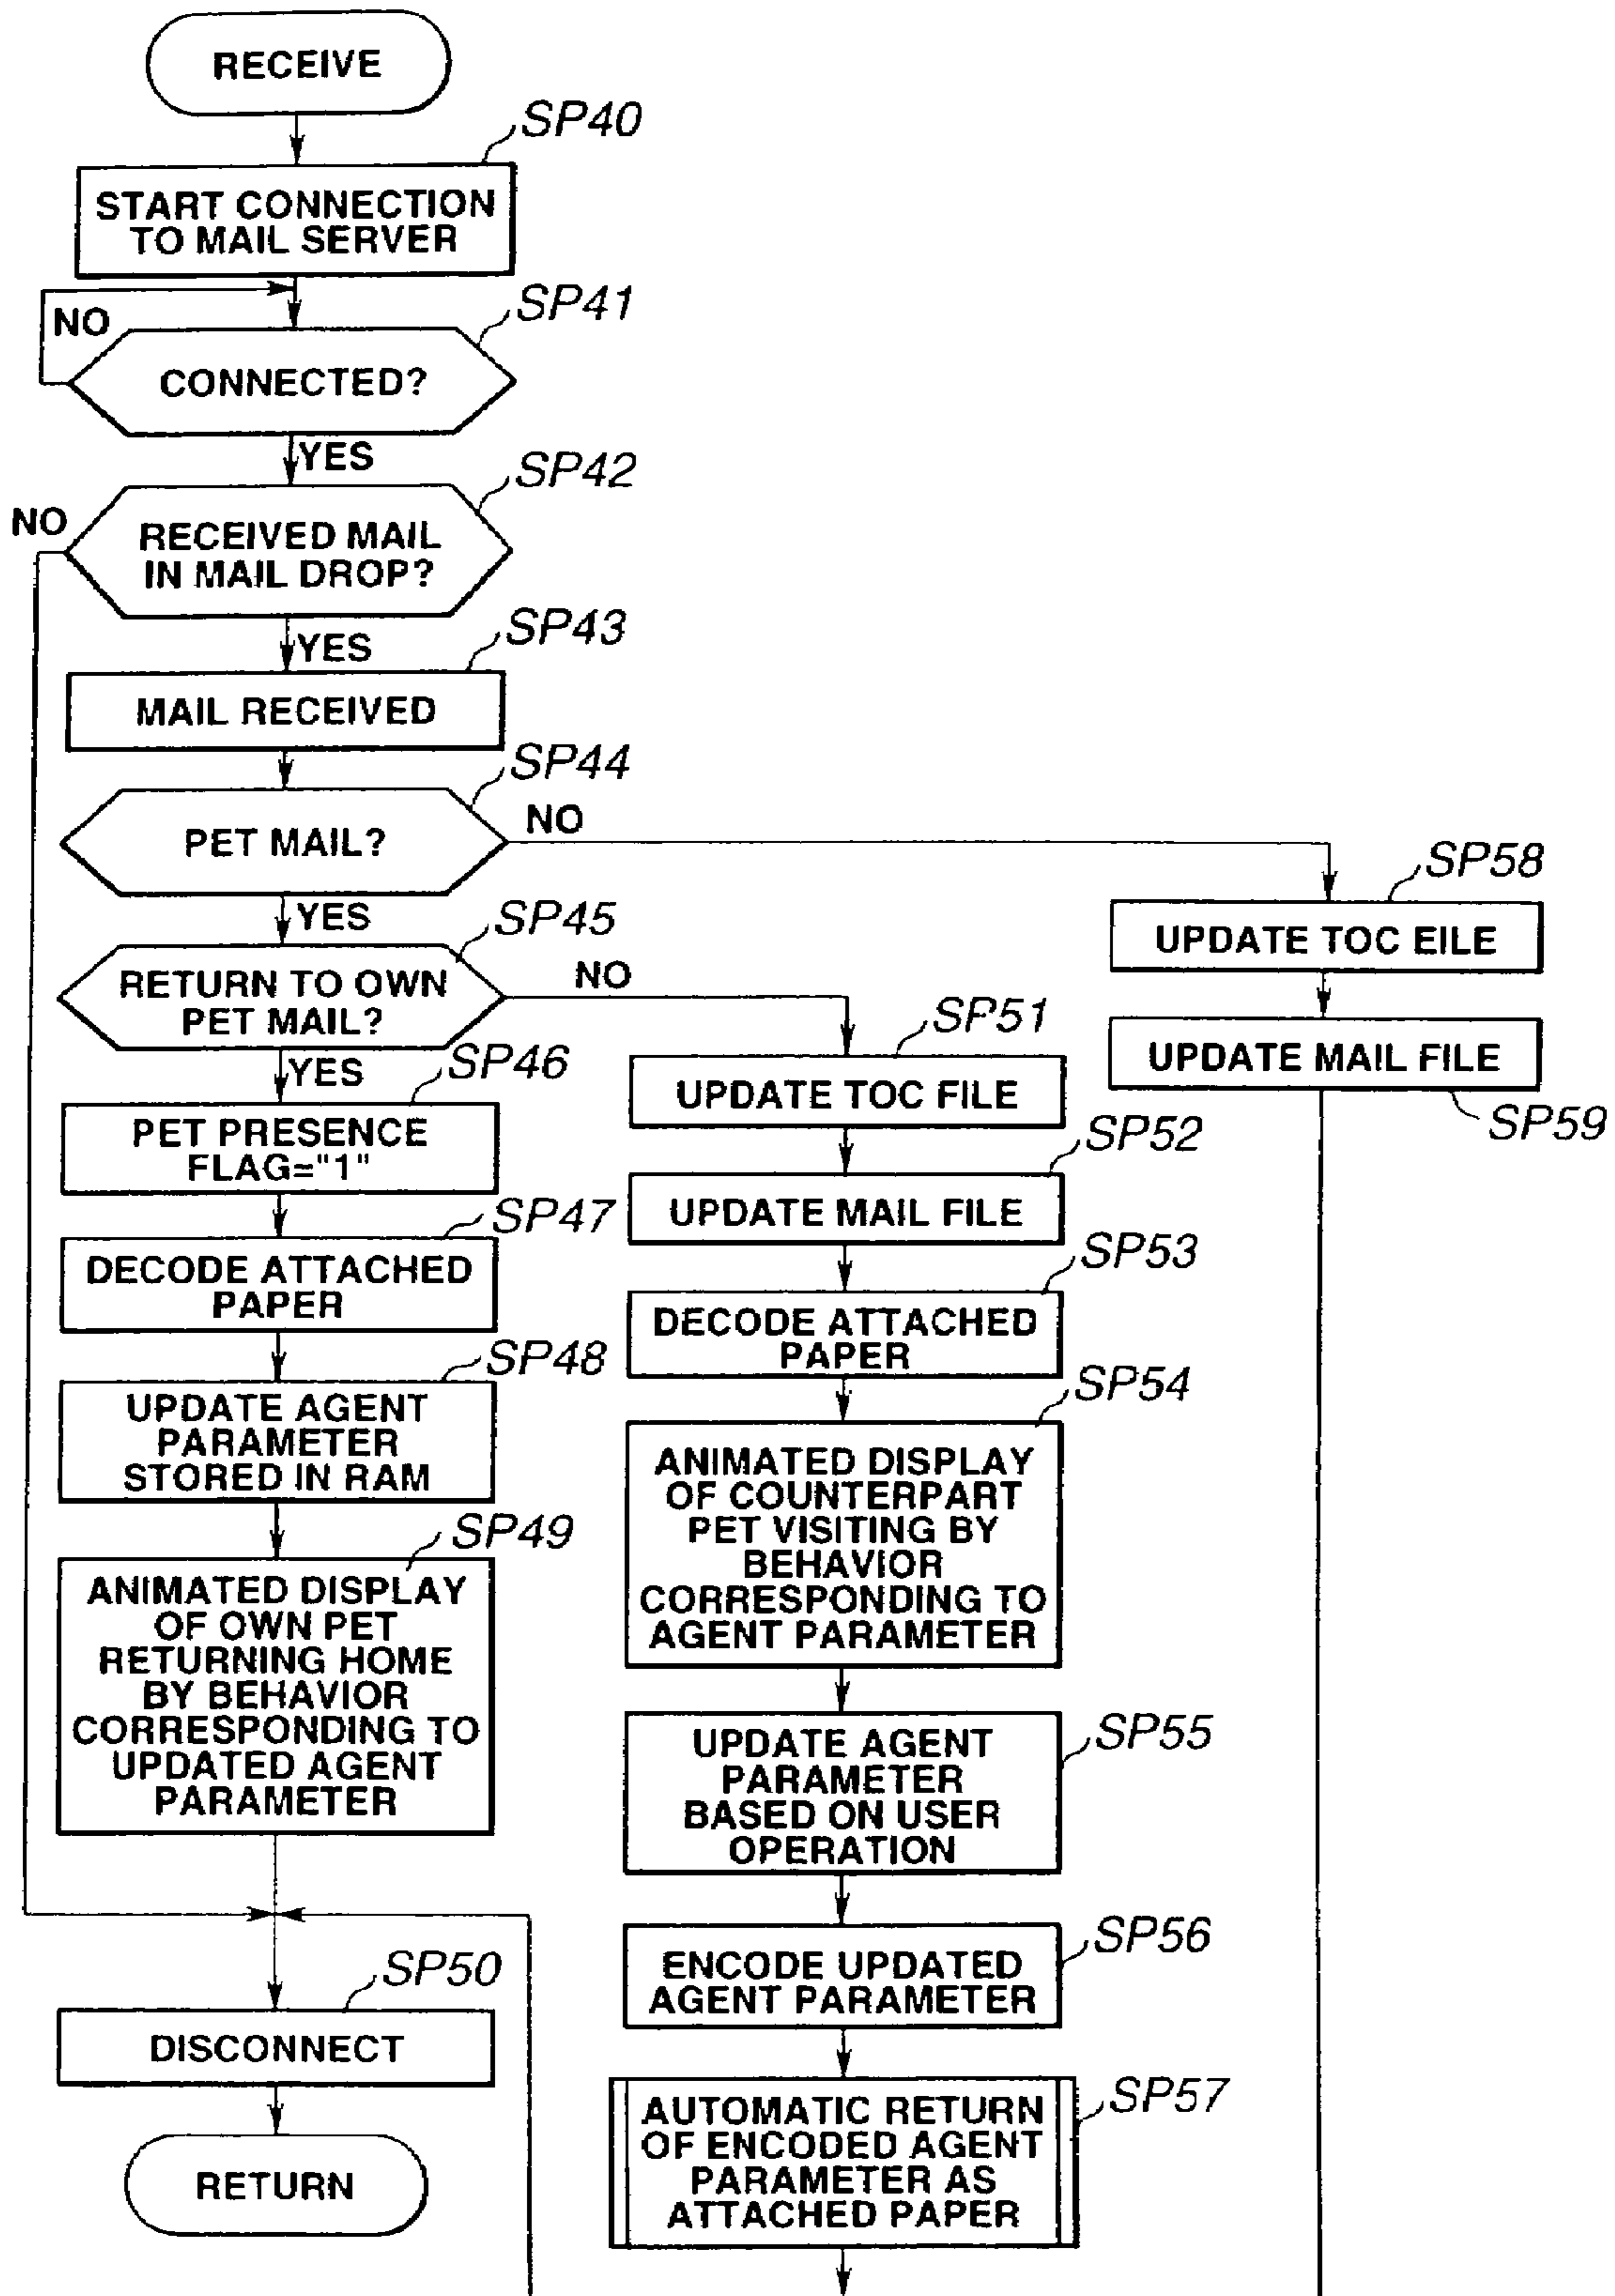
RECEIVE

SP40

START CONNECTION TO MAIL SERVER

SP41

NO

CONNECTED?

YES

SP42

NO

RECEIVED MAIL IN MAIL DROP?

YES

SP43

MAIL RECEIVED

SP44

PET MAIL?

NO

YES

SP45

RETURN TO OWN PET MAIL?

NO

YES

SP46

PET PRESENCE FLAG="1"

SP47

DECODE ATTACHED PAPER

SP48

UPDATE AGENT PARAMETER STORED IN RAM

SP49

ANIMATED DISPLAY OF OWN PET RETURNING HOME BY BEHAVIOR CORRESPONDING TO UPDATED AGENT PARAMETER

SP50

DISCONNECT

RETURN

SP51

UPDATE TOC FILE

SP52

UPDATE MAIL FILE

SP53

DECODE ATTACHED PAPER

SP54

ANIMATED DISPLAY OF COUNTERPART PET VISITING BY BEHAVIOR CORRESPONDING TO AGENT PARAMETER

SP55

UPDATE AGENT PARAMETER BASED ON USER OPERATION

SP56

ENCODE UPDATED AGENT PARAMETER

SP57

AUTOMATIC RETURN OF ENCODED AGENT PARAMETER AS ATTACHED PAPER

SP58

UPDATE TOC EILE

UPDATE MAIL FILE

SP59